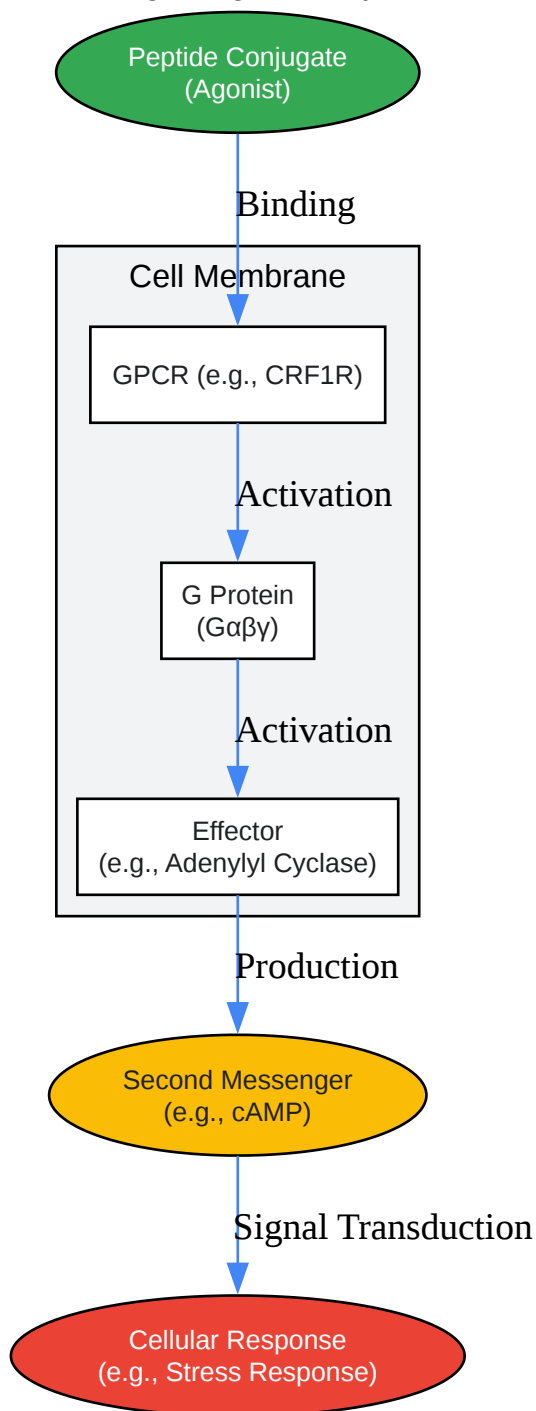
Peptide Conjugate
(Agonist)

Binding

Cell Membrane

GPCR (e.g., CRF1R)

Activation

G Protein
(Gαβγ)

Activation

Effector
(e.g., Adenylyl Cyclase)

Production

Second Messenger
(e.g., cAMP)

Signal Transduction

Cellular Response
(e.g., Stress Response)